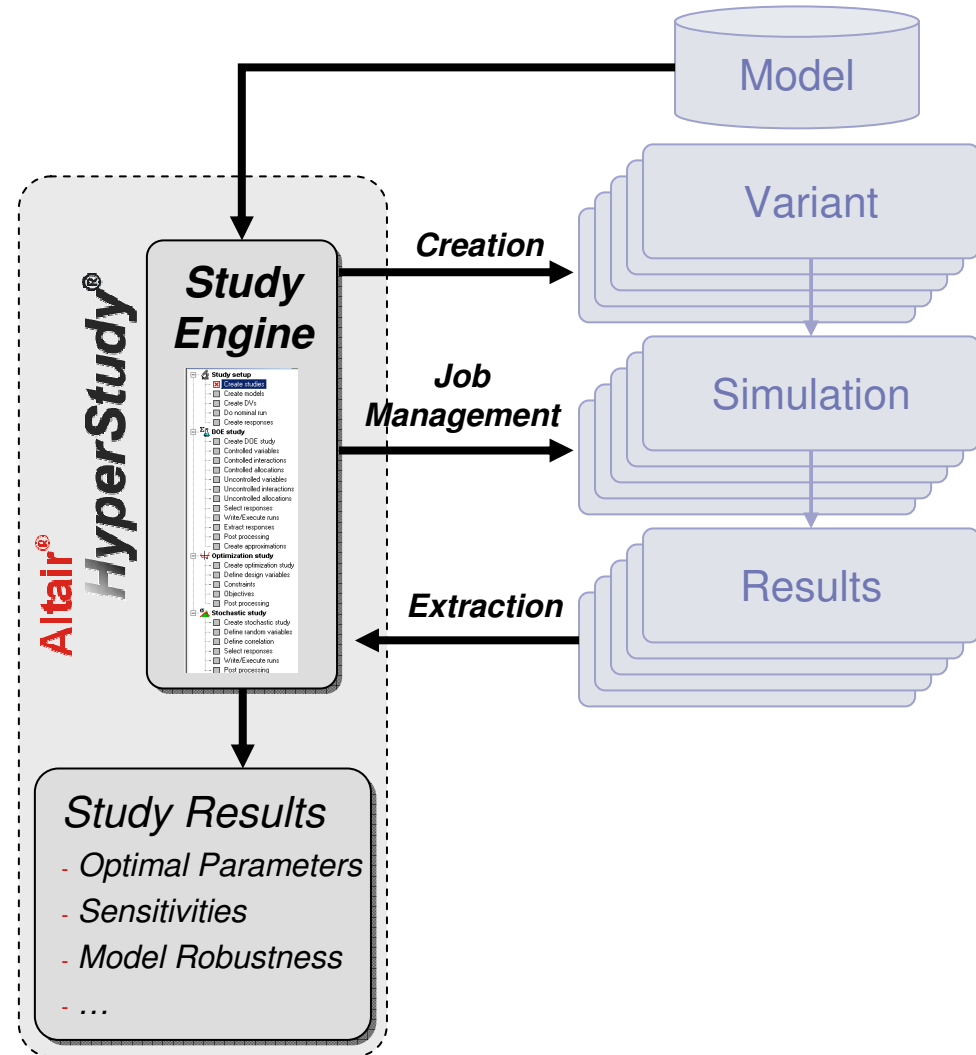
Model

Altair® HyperStudy®

Study Engine

Study setup
Create studies
Create models
Create DVs
Do nominal run
Create responses
DOE study
Create DOE study
Controlled variables
Controlled interactions
Controlled allocations
Uncontrolled variables
Uncontrolled interactions
Uncontrolled allocations
Select responses
Write/Execute runs
Extract responses
Post processing
Create approximations
Optimization study
Create optimization study
Define design variables
Constraints
Objectives
Post processing
Stochastic study
Create stochastic study
Define random variables
Define correlation
Select responses
Write/Execute runs
Post processing

Creation

Variant

Job Management

Simulation

Extraction

Results

Study Results
- Optimal Parameters
- Sensitivities
- Model Robustness
- …